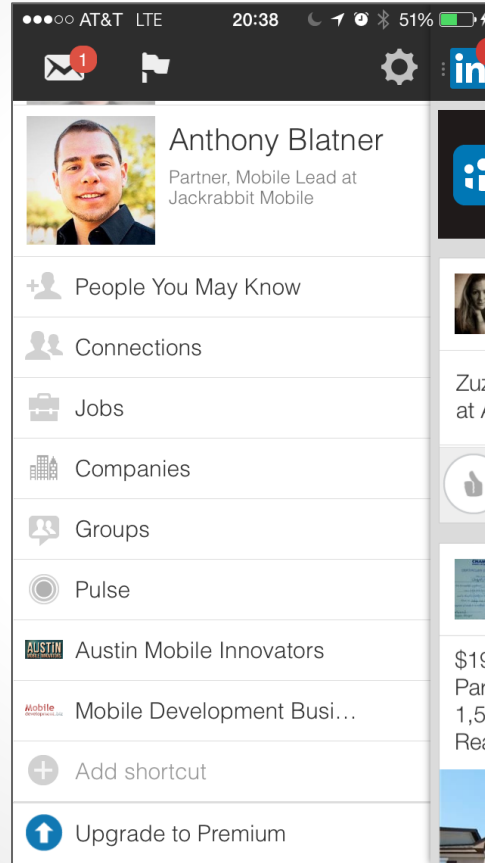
●●●○○ AT&T LTE 20:38 51%

1

in

Anthony Blatner

Partner, Mobile Lead at Jackrabbit Mobile

People You May Know

Connections

Jobs

Companies

Groups

Pulse

AUSTIN MOBILE INNOVATORS Austin Mobile Innovators

Mobile Mobile Development Busi...

Add shortcut

Upgrade to Premium

Zuz at A

$19 Par 1,5 Rea